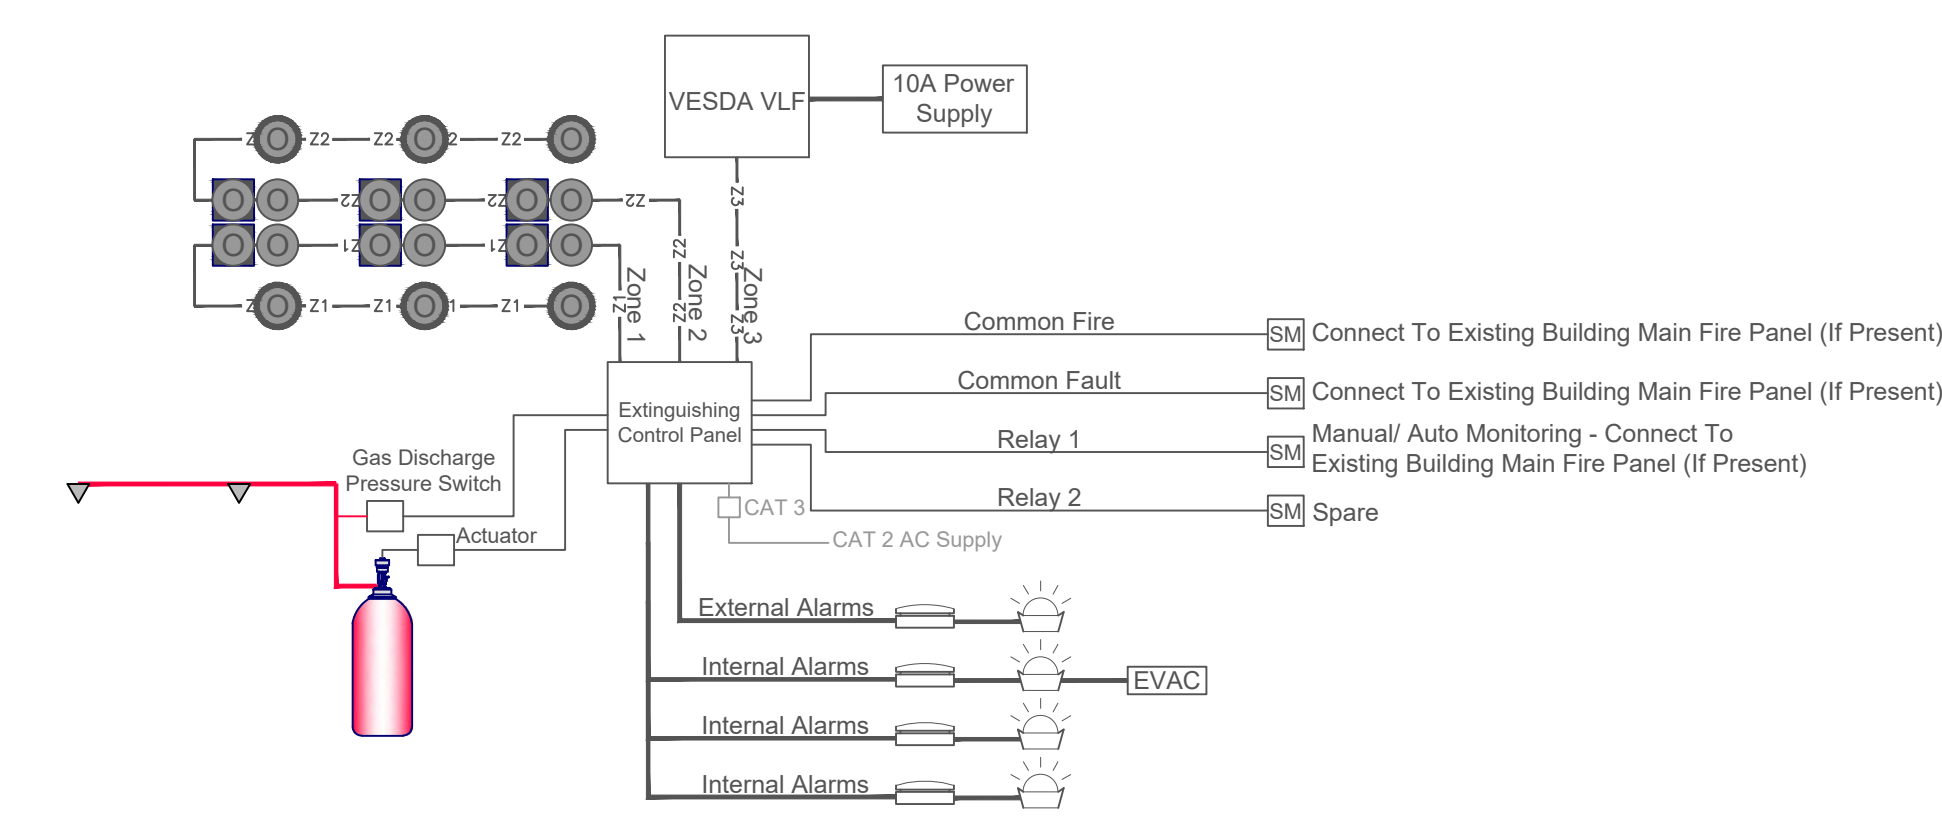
VESDA VLF

10A Power Supply

Z2 Z2 Z2 Z2 Z2

Z2 Z2 Z2

Z1 Z1 Z1

Z1 Z1 Z1 Z1 Z1

Z3

Z3

Z2

Z2

Z1

Zone 1

Zone 2

Zone 3

Common Fire

SM Connect To Existing Building Main Fire Panel (If Present)

Common Fault

SM Connect To Existing Building Main Fire Panel (If Present)

Extinguishing Control Panel

Relay 1

SM Manual/ Auto Monitoring - Connect To Existing Building Main Fire Panel (If Present)

Relay 2

SM Spare

Gas Discharge Pressure Switch

Actuator

CAT 3

CAT 2 AC Supply

External Alarms

Internal Alarms

EVAC

Internal Alarms

Internal Alarms